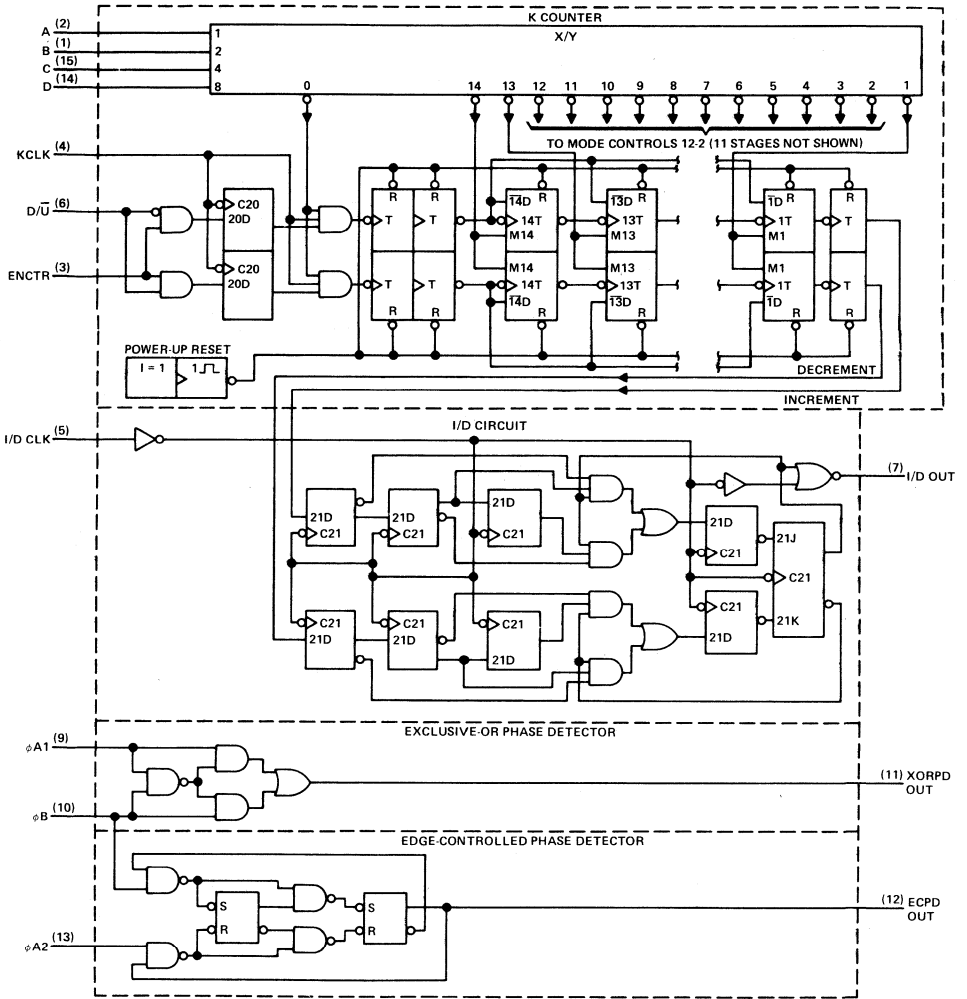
K COUNTER

X/Y

A (2) 1
B (1) 2
C (15) 4
D (14) 8

0 14 13 12 11 10 9 8 7 6 5 4 3 2 1

TO MODE CONTROLS 12-2 (11 STAGES NOT SHOWN)

KCLK (4)

D/$\overline{U}$ (6)

ENCTR (3)

C20
20D
C20
20D

R T
R T
T R
T R

$\overline{14}$D R
14T
M14
M14
14T
$\overline{14}$D R

$\overline{13}$D R
13T
M13
M13
13T
$\overline{13}$D R

$\overline{1}$D R
1T
M1
M1
1T
$\overline{1}$D R

R T
T R

POWER-UP RESET
I = 1
1

DECREMENT

INCREMENT

I/D CLK (5)

I/D CIRCUIT

21D C21
21D C21
21D C21
C21 21D
C21 21D
C21 21D

21D C21
C21 21D
21J C21 21K

(7) I/D OUT

EXCLUSIVE-OR PHASE DETECTOR

$\phi$A1 (9)

$\phi$B (10)

(11) XORPD OUT

EDGE-CONTROLLED PHASE DETECTOR

S R
S R

$\phi$A2 (13)

(12) ECPD OUT